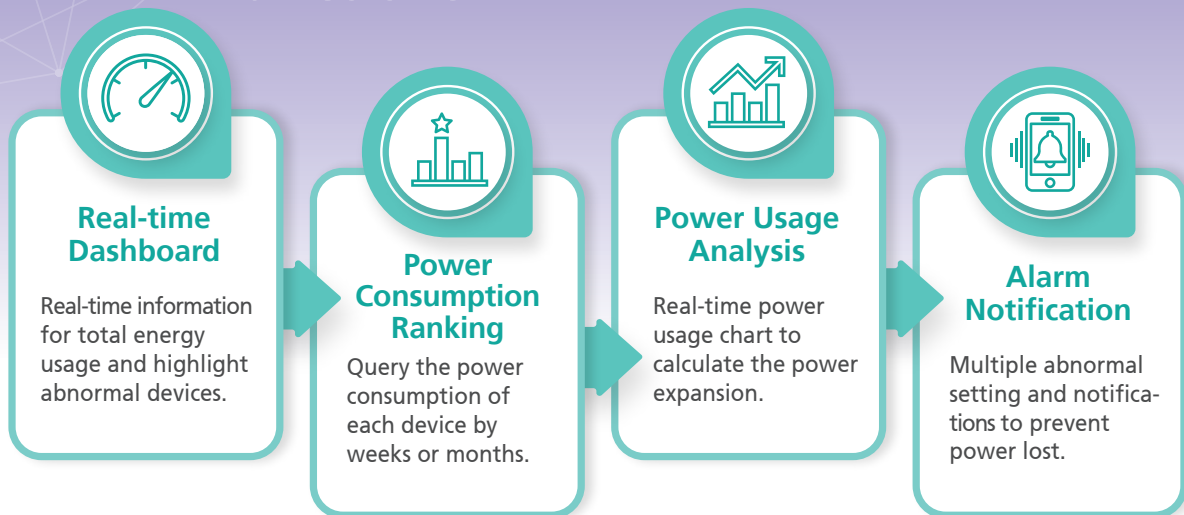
Real-time Dashboard

Real-time information for total energy usage and highlight abnormal devices.

Power Consumption Ranking

Query the power consumption of each device by weeks or months.

Power Usage Analysis

Real-time power usage chart to calculate the power expansion.

Alarm Notification

Multiple abnormal setting and notifications to prevent power lost.